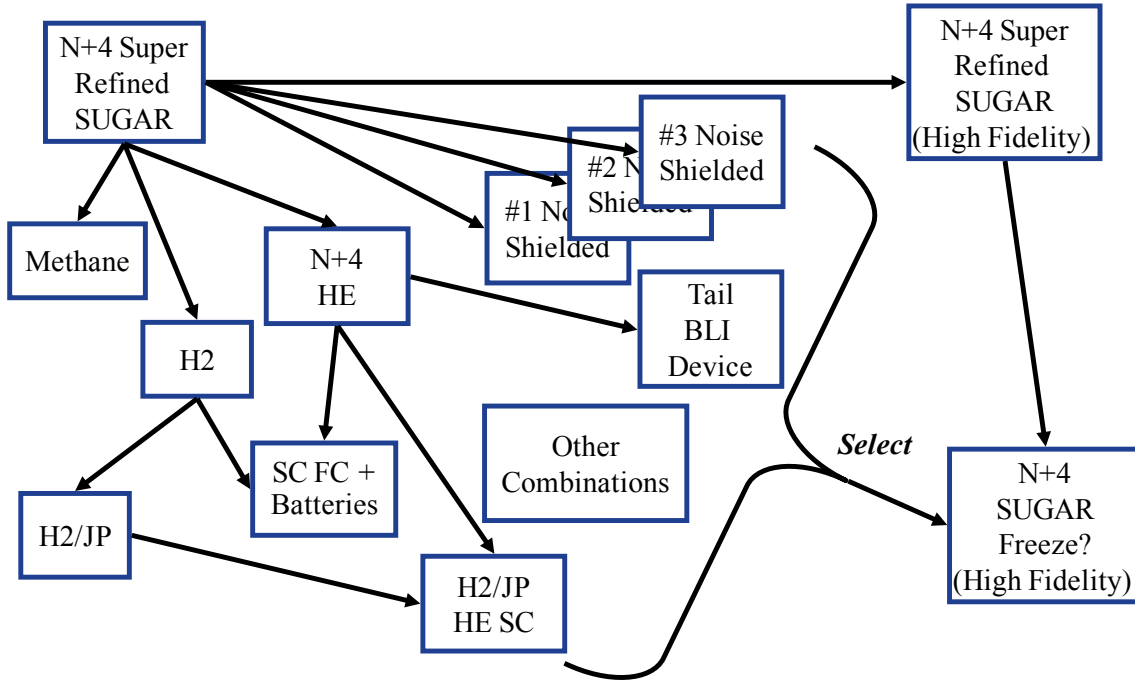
N+4 Super Refined SUGAR

N+4 Super Refined SUGAR (High Fidelity)

#3 Noise Shielded

#2 N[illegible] Shielded

#1 No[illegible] Shielded

Methane

N+4 HE

Tail BLI Device

H2

Other Combinations

Select

N+4 SUGAR Freeze? (High Fidelity)

SC FC + Batteries

H2/JP

H2/JP HE SC